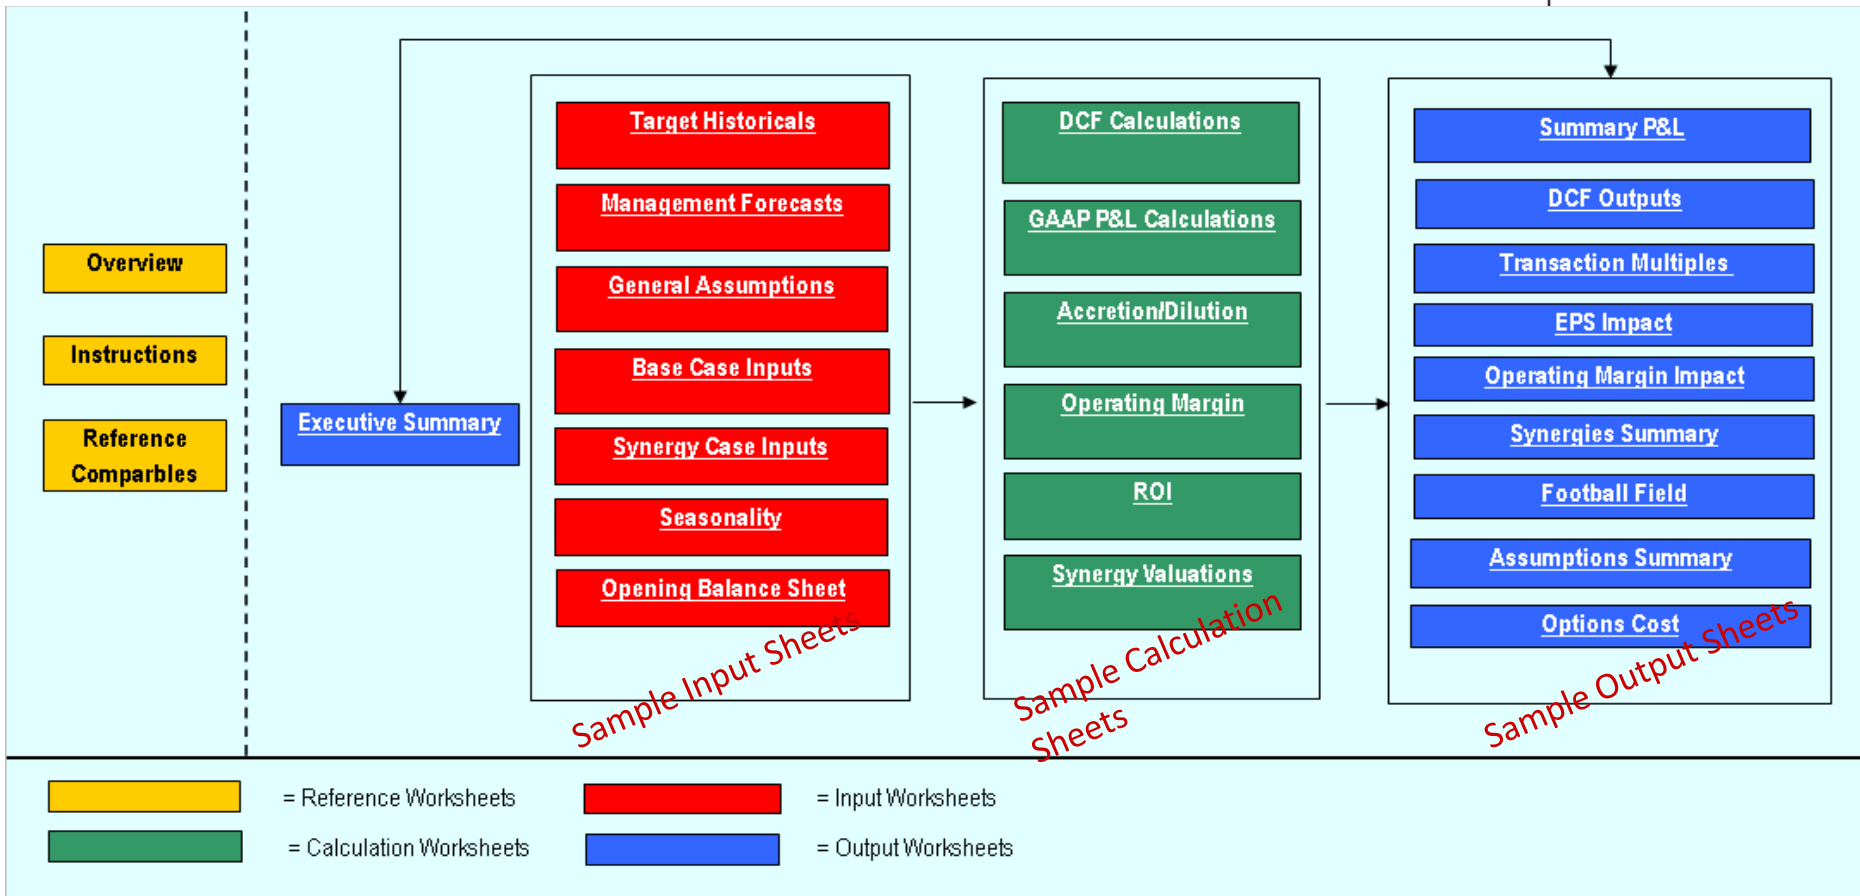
Overview

Instructions

Reference Comparbles

Executive Summary

Target Historicals

Management Forecasts

General Assumptions

Base Case Inputs

Synergy Case Inputs

Seasonality

Opening Balance Sheet

Sample Input Sheets

DCF Calculations

GAAP P&L Calculations

Accretion/Dilution

Operating Margin

ROI

Synergy Valuations

Sample Calculation Sheets

Summary P&L

DCF Outputs

Transaction Multiples

EPS Impact

Operating Margin Impact

Synergies Summary

Football Field

Assumptions Summary

Options Cost

Sample Output Sheets

= Reference Worksheets

= Input Worksheets

= Calculation Worksheets

= Output Worksheets